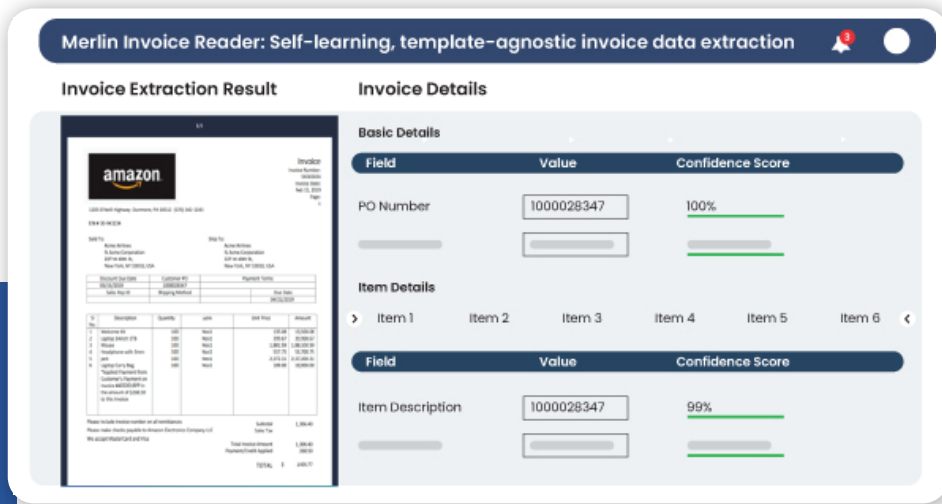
Merlin Invoice Reader: Self-learning, template-agnostic invoice data extraction

3

Invoice Extraction Result

Invoice Details

amazon

Invoice

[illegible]

Basic Details

| Field | Value | Confidence Score |
|---|---|---|
| PO Number | 1000028347 | 100% |

Item Details

Item 1 Item 2 Item 3 Item 4 Item 5 Item 6

| Field | Value | Confidence Score |
|---|---|---|
| Item Description | 1000028347 | 99% |